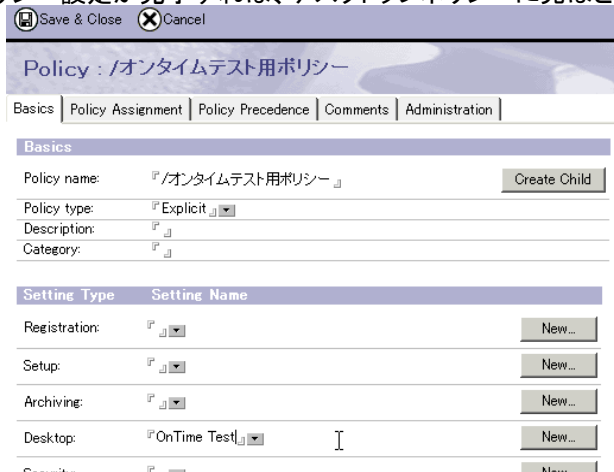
Save & Close Cancel

Policy : /オンタイムテスト用ポリシー

Basics | Policy Assignment | Policy Precedence | Comments | Administration

Basics

Policy name: 『/オンタイムテスト用ポリシー』 Create Child

Policy type: 『Explicit』

Description: 『』

Category: 『』

Setting Type Setting Name

Registration: 『』 New...

Setup: 『』 New...

Archiving: 『』 New...

Desktop: 『OnTime Test』 New...

Security: 『』 New...